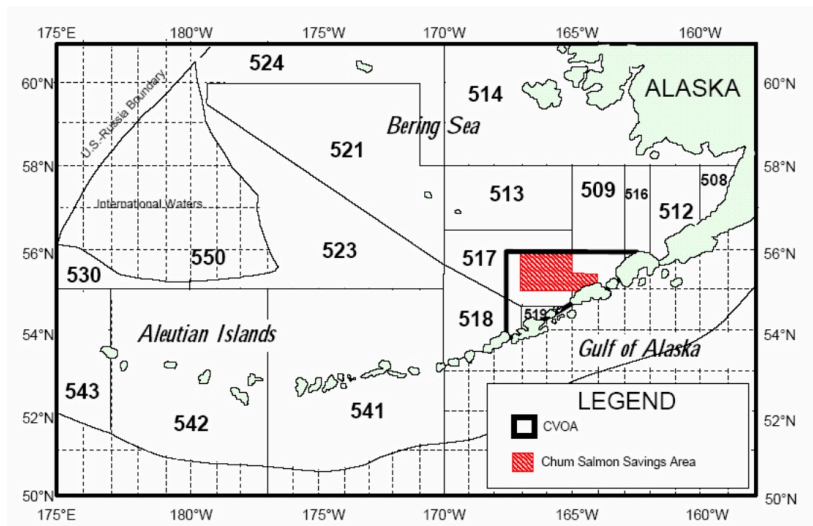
175°E 180°W 175°W 170°W 165°W 160°W

60°N 58°N 56°N 54°N 52°N 50°N

60°N 58°N 56°N 54°N 52°N 50°N

175°E 180°W 175°W 170°W 165°W 160°W

ALASKA

U.S.-Russia Boundary

524

514

Bering Sea

521

513

509

516

508

512

International Waters

550

530

523

517

518

519

Aleutian Islands

Gulf of Alaska

543

542

541

LEGEND

CVOA

Chum Salmon Savings Area